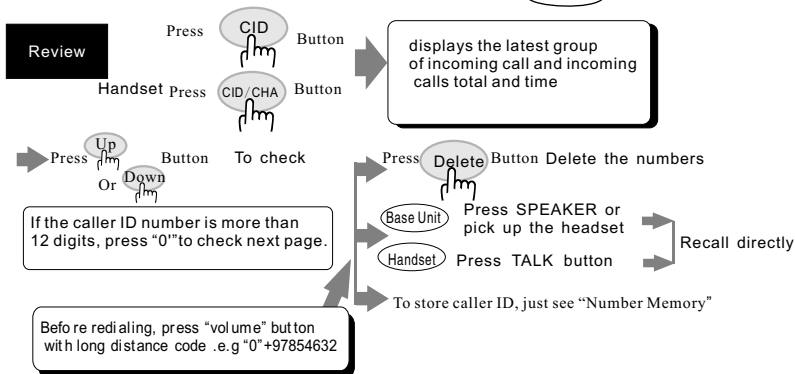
Review

Press CID Button

Handset Press CID/CHA Button

displays the latest group of incoming call and incoming calls total and time

Press Up Button Or Down To check

If the caller ID number is more than 12 digits, press "0'"to check next page.

Press Delete Button Delete the numbers

Base Unit Press SPEAKER or pick up the headset

Handset Press TALK button

Recall directly

To store caller ID, just see "Number Memory"

Befo re redi aling, press "vol ume" but ton wit h long distance code .e.g "0"+97854632